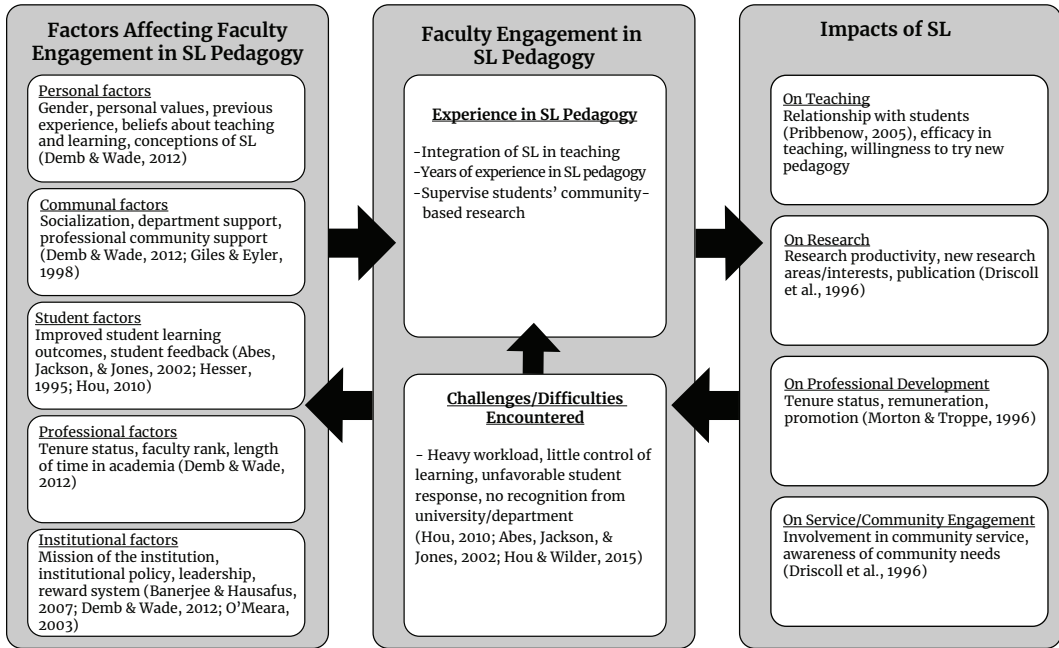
Factors Affecting Faculty Engagement in SL Pedagogy

Personal factors
Gender, personal values, previous experience, beliefs about teaching and learning, conceptions of SL (Demb & Wade, 2012)

Communal factors
Socialization, department support, professional community support (Demb & Wade, 2012; Giles & Eyler, 1998)

Student factors
Improved student learning outcomes, student feedback (Abes, Jackson, & Jones, 2002; Hesser, 1995; Hou, 2010)

Professional factors
Tenure status, faculty rank, length of time in academia (Demb & Wade, 2012)

Institutional factors
Mission of the institution, institutional policy, leadership, reward system (Banerjee & Hausafus, 2007; Demb & Wade, 2012; O'Meara, 2003)

Faculty Engagement in SL Pedagogy

Experience in SL Pedagogy

-Integration of SL in teaching
-Years of experience in SL pedagogy
-Supervise students' community-based research

Challenges/Difficulties Encountered

- Heavy workload, little control of learning, unfavorable student response, no recognition from university/department
(Hou, 2010; Abes, Jackson, & Jones, 2002; Hou & Wilder, 2015)

Impacts of SL

On Teaching
Relationship with students (Pribbenow, 2005), efficacy in teaching, willingness to try new pedagogy

On Research
Research productivity, new research areas/interests, publication (Driscoll et al., 1996)

On Professional Development
Tenure status, remuneration, promotion (Morton & Troppe, 1996)

On Service/Community Engagement
Involvement in community service, awareness of community needs (Driscoll et al., 1996)